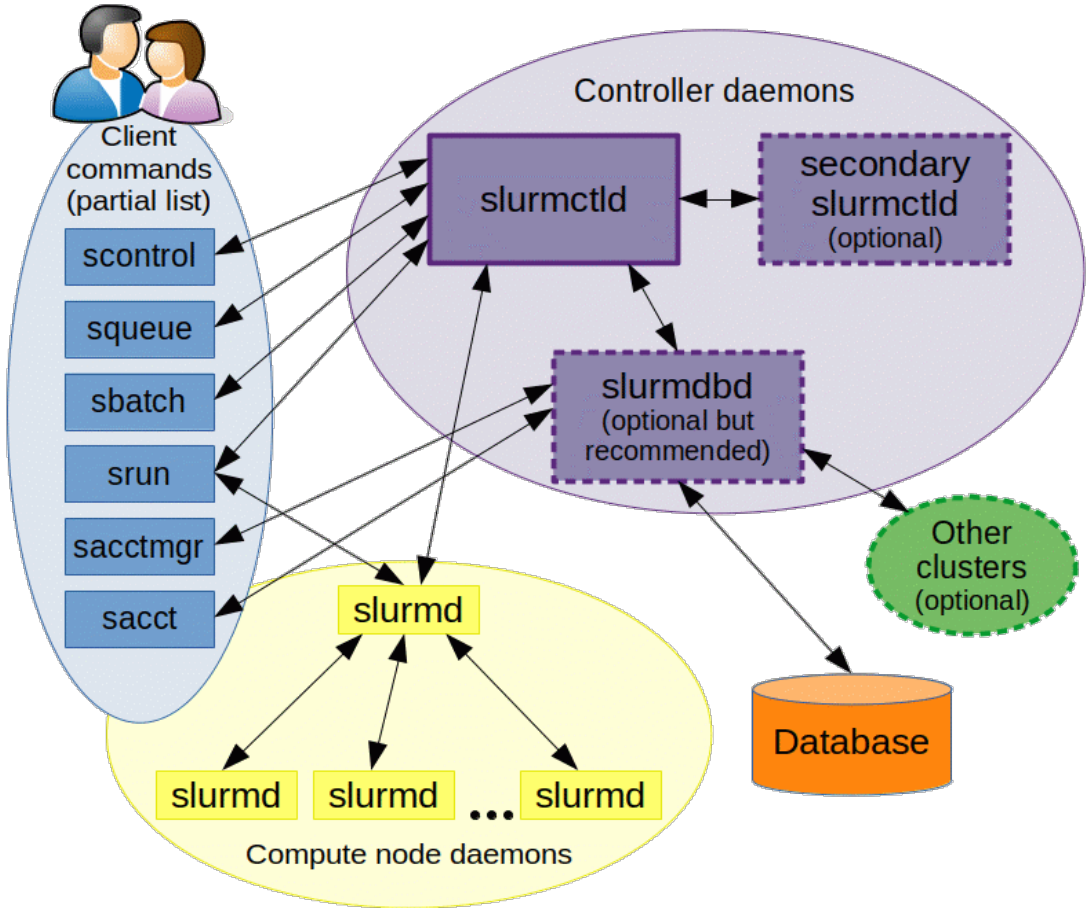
Client commands (partial list)

scontrol

squeue

sbatch

srun

sacctmgr

sacct

Controller daemons

slurmctld

secondary slurmctld (optional)

slurmdbd (optional but recommended)

Other clusters (optional)

Database

slurmd

slurmd

slurmd

...

slurmd

Compute node daemons